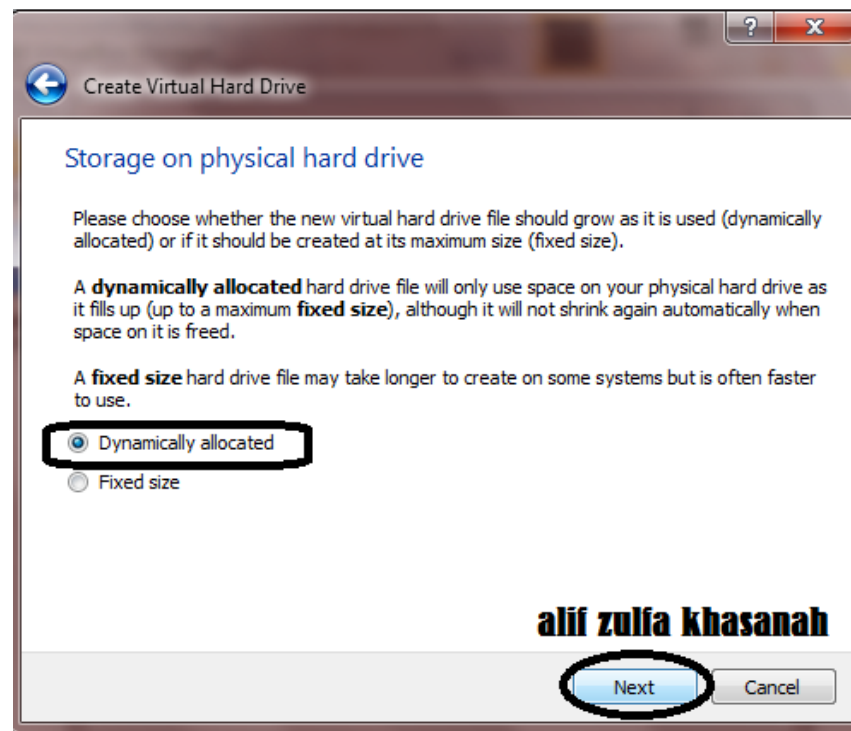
?
X

Create Virtual Hard Drive

Storage on physical hard drive

Please choose whether the new virtual hard drive file should grow as it is used (dynamically allocated) or if it should be created at its maximum size (fixed size).

A **dynamically allocated** hard drive file will only use space on your physical hard drive as it fills up (up to a maximum **fixed size**), although it will not shrink again automatically when space on it is freed.

A **fixed size** hard drive file may take longer to create on some systems but is often faster to use.

Dynamically allocated

Fixed size

alif zulfa khasanah

Next

Cancel